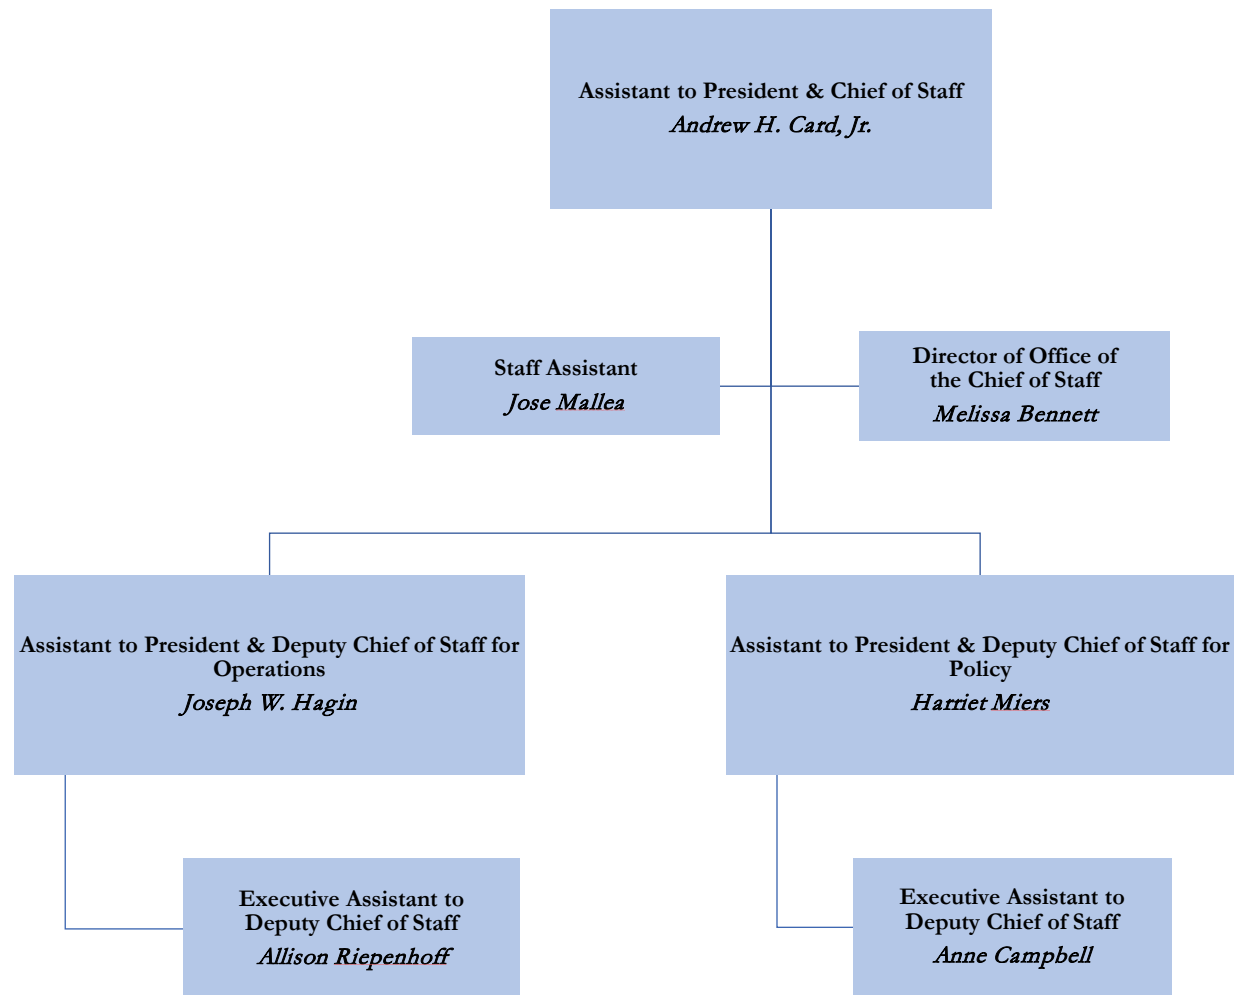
Assistant to President & Chief of Staff
*Andrew H. Card, Jr.*

Staff Assistant
*Jose Mallea*

Director of Office of the Chief of Staff
*Melissa Bennett*

Assistant to President & Deputy Chief of Staff for Operations
*Joseph W. Hagin*

Assistant to President & Deputy Chief of Staff for Policy
*Harriet Miers*

Executive Assistant to Deputy Chief of Staff
*Allison Riepenhoff*

Executive Assistant to Deputy Chief of Staff
*Anne Campbell*